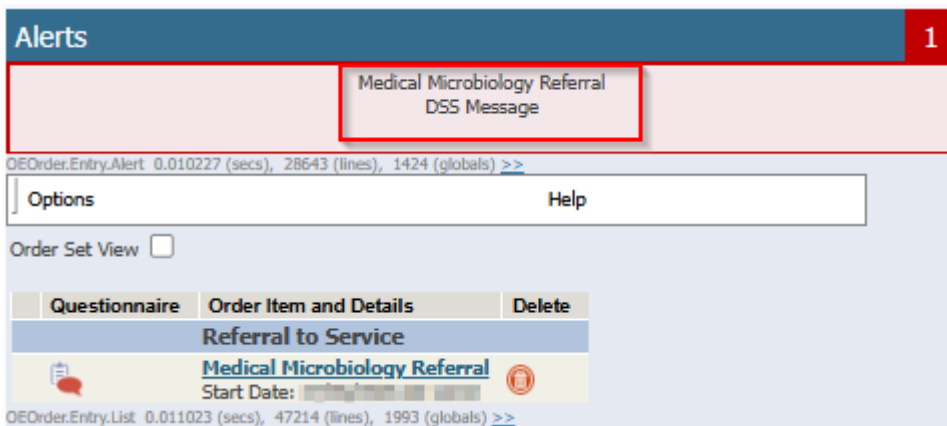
Alerts 1

Medical Microbiology Referral
DSS Message

OEOrder.Entry.Alert 0.010227 (secs), 28643 (lines), 1424 (globals) >>

Options Help

Order Set View

| | Questionnaire | Order Item and Details | Delete |
|---|---|---|---|
| | | Referral to Service | |
| | | Medical Microbiology Referral Start Date: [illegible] | |

OEOrder.Entry.List 0.011023 (secs), 47214 (lines), 1993 (globals) >>